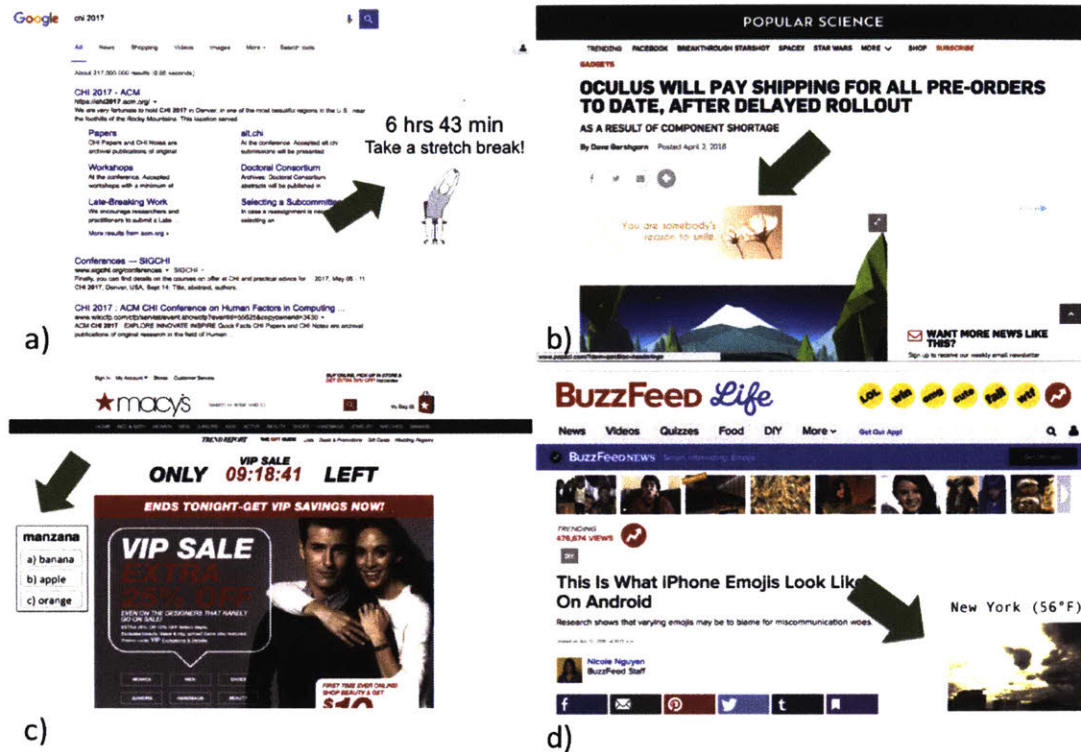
Google chi 2017

All News Shopping Videos Images More Search tools

About 217,000,000 results (0.68 seconds)

CHI 2017 - ACM
https://chi2017.acm.org/
We are very fortunate to hold CHI 2017 in Denver, in one of the most beautiful regions in the U.S., near the foothills of the Rocky Mountains. This location served

Papers
CHI Papers and CHI Notes are archival publications of original

alt.chi
At the conference. Accepted alt.chi submissions will be presented

Workshops
At the conference. Accepted workshops with a minimum of

Doctoral Consortium
Archives. Doctoral Consortium abstracts will be published in

Late-Breaking Work
We encourage researchers and practitioners to submit a Late

Selecting a Subcommittee
In case a reassignment is needed selecting an

More results from acm.org »

Conferences — SIGCHI
www.sigchi.org/conferences › SIGCHI
Finally, you can find details on the courses on offer at CHI and practical advice for ... 2017, May 06 - 11 CHI 2017, Denver, USA. Sept 14. Title, abstract, authors.

CHI 2017 : ACM CHI Conference on Human Factors in Computing ...
www.wikicfp.com/cfp/servlet/event.showcfp?eventid=...
ACM CHI 2017 : EXPLORE INNOVATE INSPIRE Quick Facts CHI Papers and CHI Notes are archival publications of original research in the field of Human ...

6 hrs 43 min
Take a stretch break!

a)

POPULAR SCIENCE

TRENDING FACEBOOK BREAKTHROUGH STARSHOT SPACEX STAR WARS MORE SHOP SUBSCRIBE

GADGETS

OCULUS WILL PAY SHIPPING FOR ALL PRE-ORDERS TO DATE, AFTER DELAYED ROLLOUT

AS A RESULT OF COMPONENT SHORTAGE

By Dave Gershgorn Posted April 2, 2016

You are somebody's reason to smile.

WANT MORE NEWS LIKE THIS?
Sign up to receive our weekly email newsletter

b)

Sign In My Account Stores Customer Service

macy's

TREND REPORT THE GIFT GUIDE

ONLY VIP SALE 09:18:41 LEFT

ENDS TONIGHT-GET VIP SAVINGS NOW!

VIP SALE
EXTRA 25% OFF

manzana
a) banana
b) apple
c) orange

c)

BuzzFeed Life

LOL win omg cute fail wtf

News Videos Quizzes Food DIY More Get Our App!

BuzzFeed NEWS

TRENDING
476,674 VIEWS

DIY

This Is What iPhone Emojis Look Like On Android

Research shows that varying emojis may be to blame for miscommunication woes.

Nicole Nguyen
BuzzFeed Staff

New York (56°F)

d)